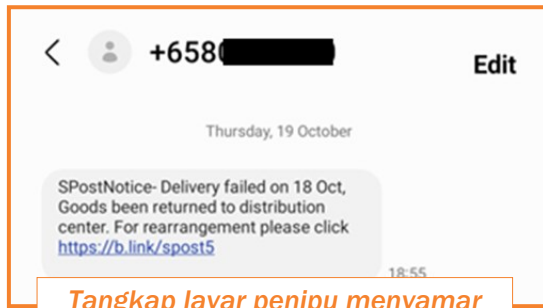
+658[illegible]

Edit

Thursday, 19 October

SPostNotice- Delivery failed on 18 Oct, Goods been returned to distribution center. For rearrangement please click https://b.link/spost5

18:55

Tangkap layar penipu menyamar